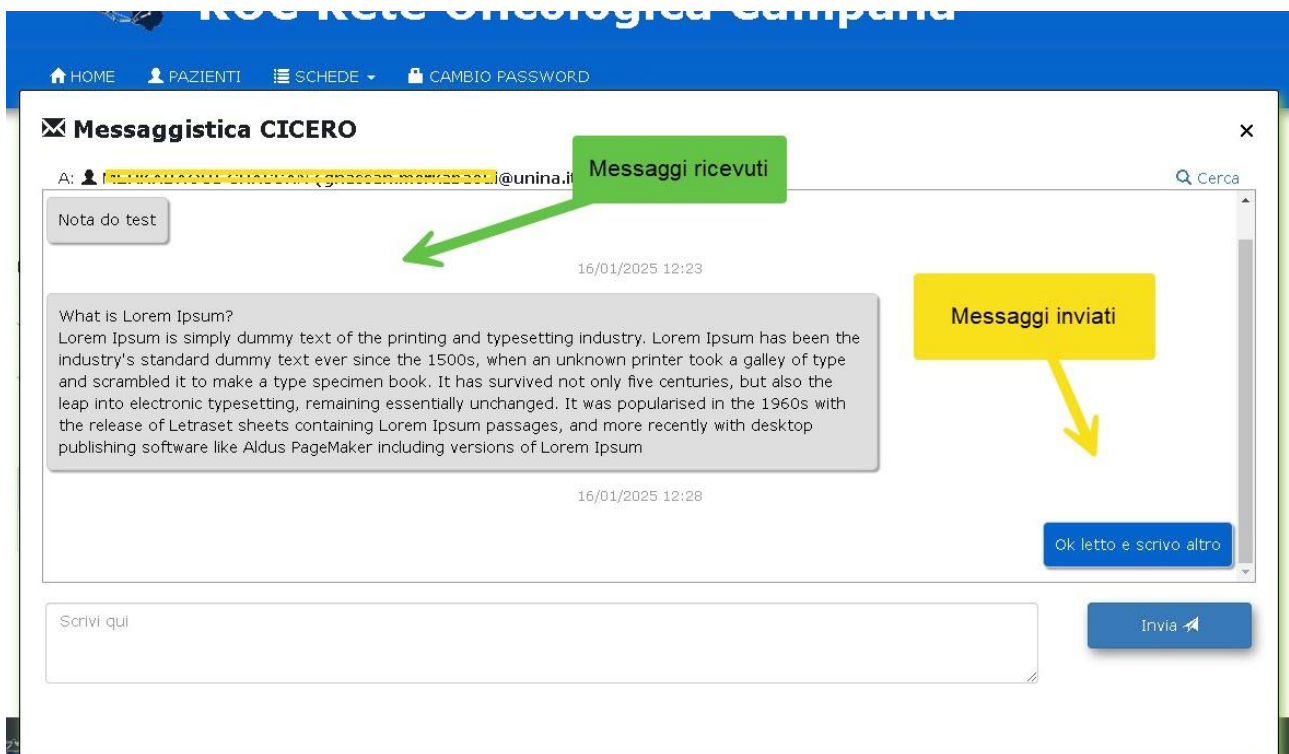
ROC Rete Oncologica Campana

HOME PAZIENTI SCHEDE CAMBIO PASSWORD

Messaggistica CICERO

×

A: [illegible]@unina.it

Messaggi ricevuti

Cerca

Nota do test

16/01/2025 12:23

What is Lorem Ipsum?
Lorem Ipsum is simply dummy text of the printing and typesetting industry. Lorem Ipsum has been the industry's standard dummy text ever since the 1500s, when an unknown printer took a galley of type and scrambled it to make a type specimen book. It has survived not only five centuries, but also the leap into electronic typesetting, remaining essentially unchanged. It was popularised in the 1960s with the release of Letraset sheets containing Lorem Ipsum passages, and more recently with desktop publishing software like Aldus PageMaker including versions of Lorem Ipsum

Messaggi inviati

16/01/2025 12:28

Ok letto e scrivo altro

Scrivi qui

Invia